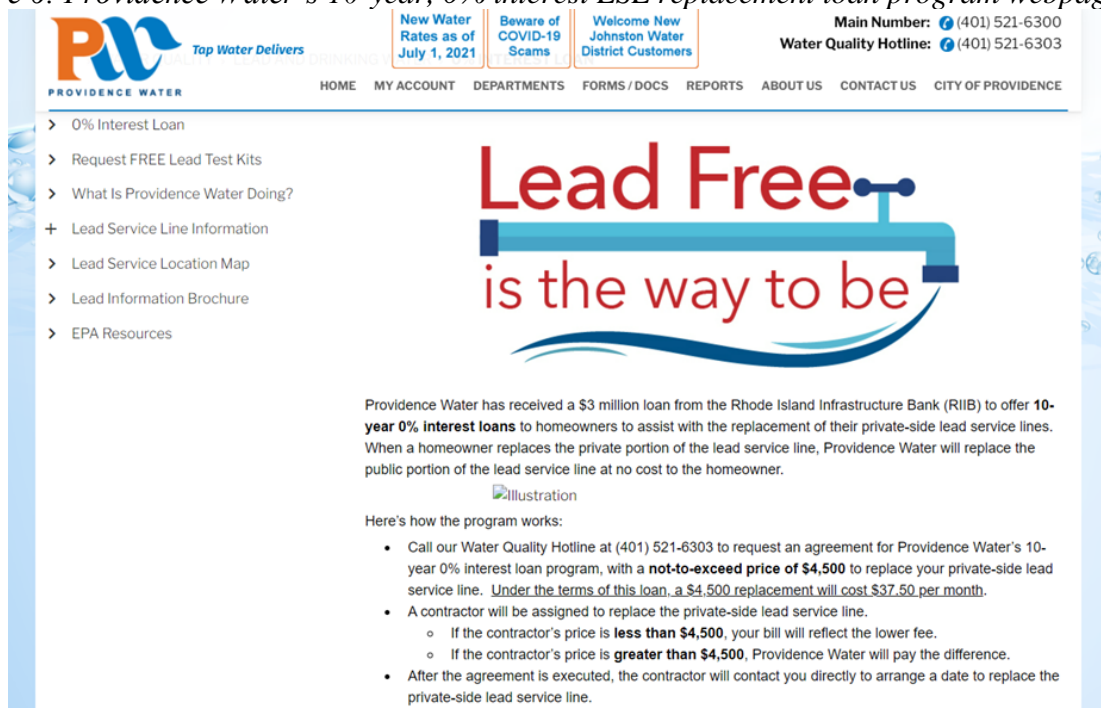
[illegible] Providence Water's 10-year, 0% interest LSL replacement loan program webpag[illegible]

PW Tap Water Delivers
PROVIDENCE WATER

New Water Rates as of July 1, 2021
Beware of COVID-19 Scams
Welcome New Johnston Water District Customers

Main Number: (401) 521-6300
Water Quality Hotline: (401) 521-6303

HOME MY ACCOUNT DEPARTMENTS FORMS / DOCS REPORTS ABOUT US CONTACT US CITY OF PROVIDENCE

> 0% Interest Loan
> Request FREE Lead Test Kits
> What Is Providence Water Doing?
+ Lead Service Line Information
> Lead Service Location Map
> Lead Information Brochure
> EPA Resources

Lead Free is the way to be

Providence Water has received a $3 million loan from the Rhode Island Infrastructure Bank (RIIB) to offer **10-year 0% interest loans** to homeowners to assist with the replacement of their private-side lead service lines. When a homeowner replaces the private portion of the lead service line, Providence Water will replace the public portion of the lead service line at no cost to the homeowner.

Illustration

Here's how the program works:

- Call our Water Quality Hotline at (401) 521-6303 to request an agreement for Providence Water's 10-year 0% interest loan program, with a **not-to-exceed price of $4,500** to replace your private-side lead service line. Under the terms of this loan, a $4,500 replacement will cost $37.50 per month.
- A contractor will be assigned to replace the private-side lead service line.
  - If the contractor's price is **less than $4,500**, your bill will reflect the lower fee.
  - If the contractor's price is **greater than $4,500**, Providence Water will pay the difference.
- After the agreement is executed, the contractor will contact you directly to arrange a date to replace the private-side lead service line.